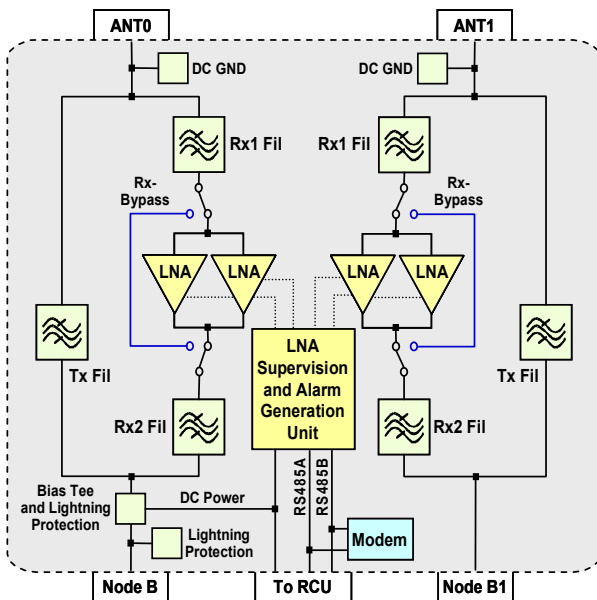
ANT0

ANT1

DC GND

DC GND

Rx1 Fil

Rx1 Fil

Rx-Bypass

Rx-Bypass

LNA

LNA

LNA

LNA

Tx Fil

LNA Supervision and Alarm Generation Unit

Tx Fil

Rx2 Fil

Rx2 Fil

Bias Tee and Lightning Protection

DC Power

RS485A

RS485B

Lightning Protection

Modem

Node B

To RCU

Node B1